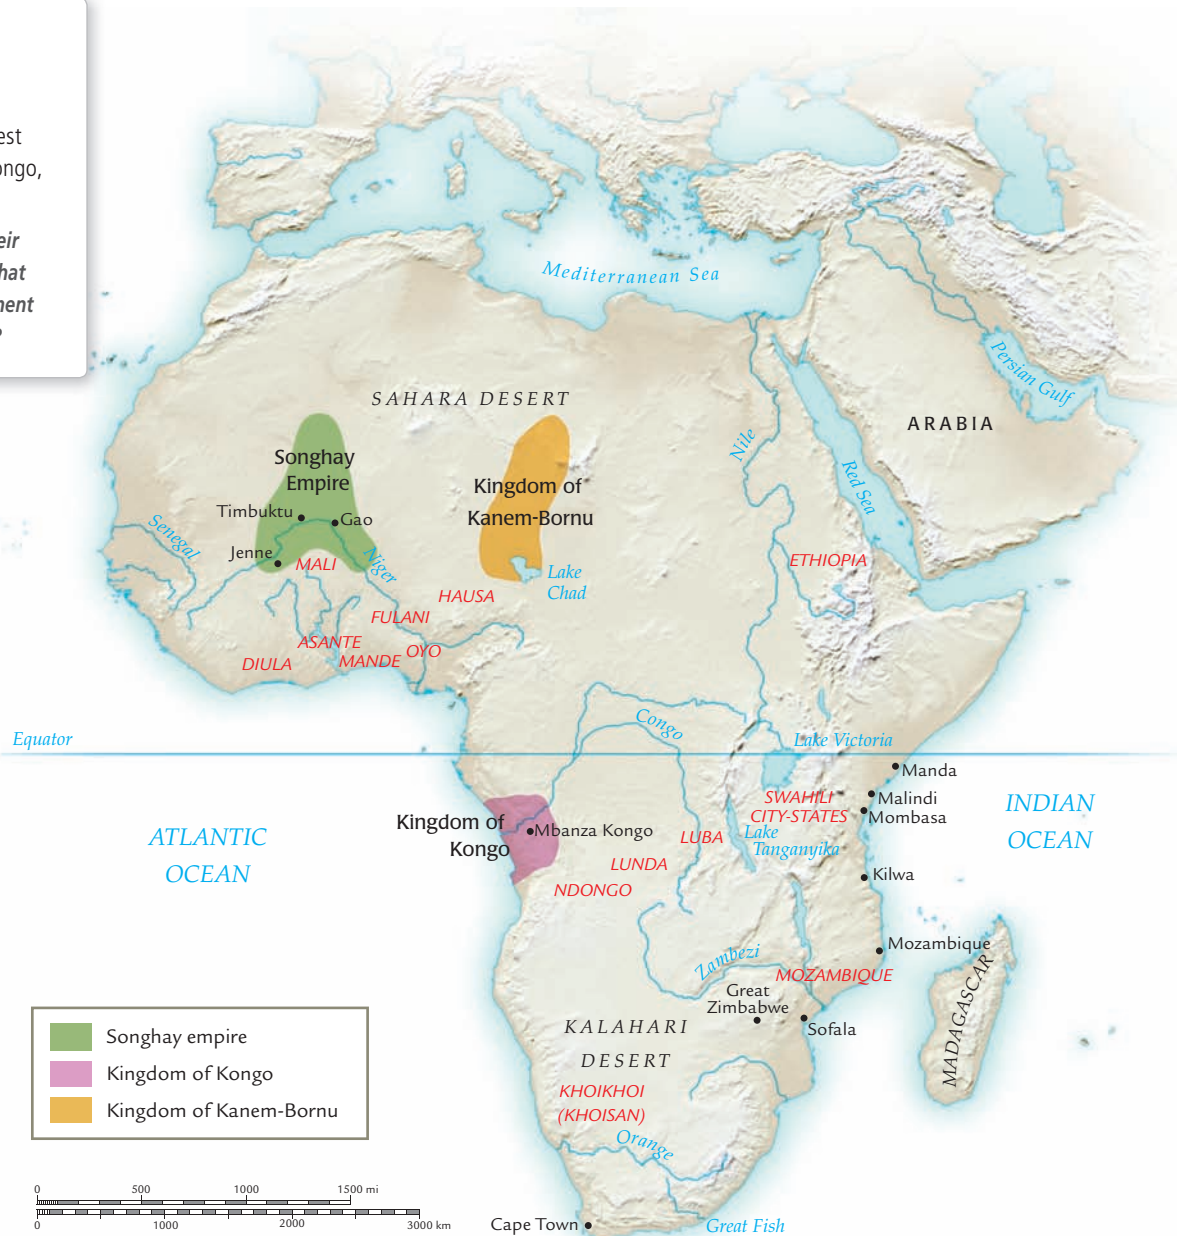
est
ongo,

eir
hat
nent

Mediterranean Sea
Persian Gulf
SAHARA DESERT
ARABIA
Songhay Empire
Kingdom of Kanem-Bornu
Nile
Red Sea
Timbuktu
Gao
Senegal
Jenne
MALI
Niger
Lake Chad
ETHIOPIA
HAUSA
FULANI
ASANTE
DIULA
MANDE
OYO
Congo
Equator
Lake Victoria
Manda
Malindi
Mombasa
SWAHILI CITY-STATES
INDIAN OCEAN
ATLANTIC OCEAN
Kingdom of Kongo
Mbanza Kongo
LUBA
Lake Tanganyika
LUNDA
NDONGO
Kilwa
Mozambique
Zambezi
MOZAMBIQUE
Great Zimbabwe
Sofala
MADAGASCAR
KALAHARI DESERT
KHOIKHOI (KHOISAN)
Orange
Cape Town
Great Fish

Songhay empire
Kingdom of Kongo
Kingdom of Kanem-Bornu

0 500 1000 1500 mi
0 1000 2000 3000 km